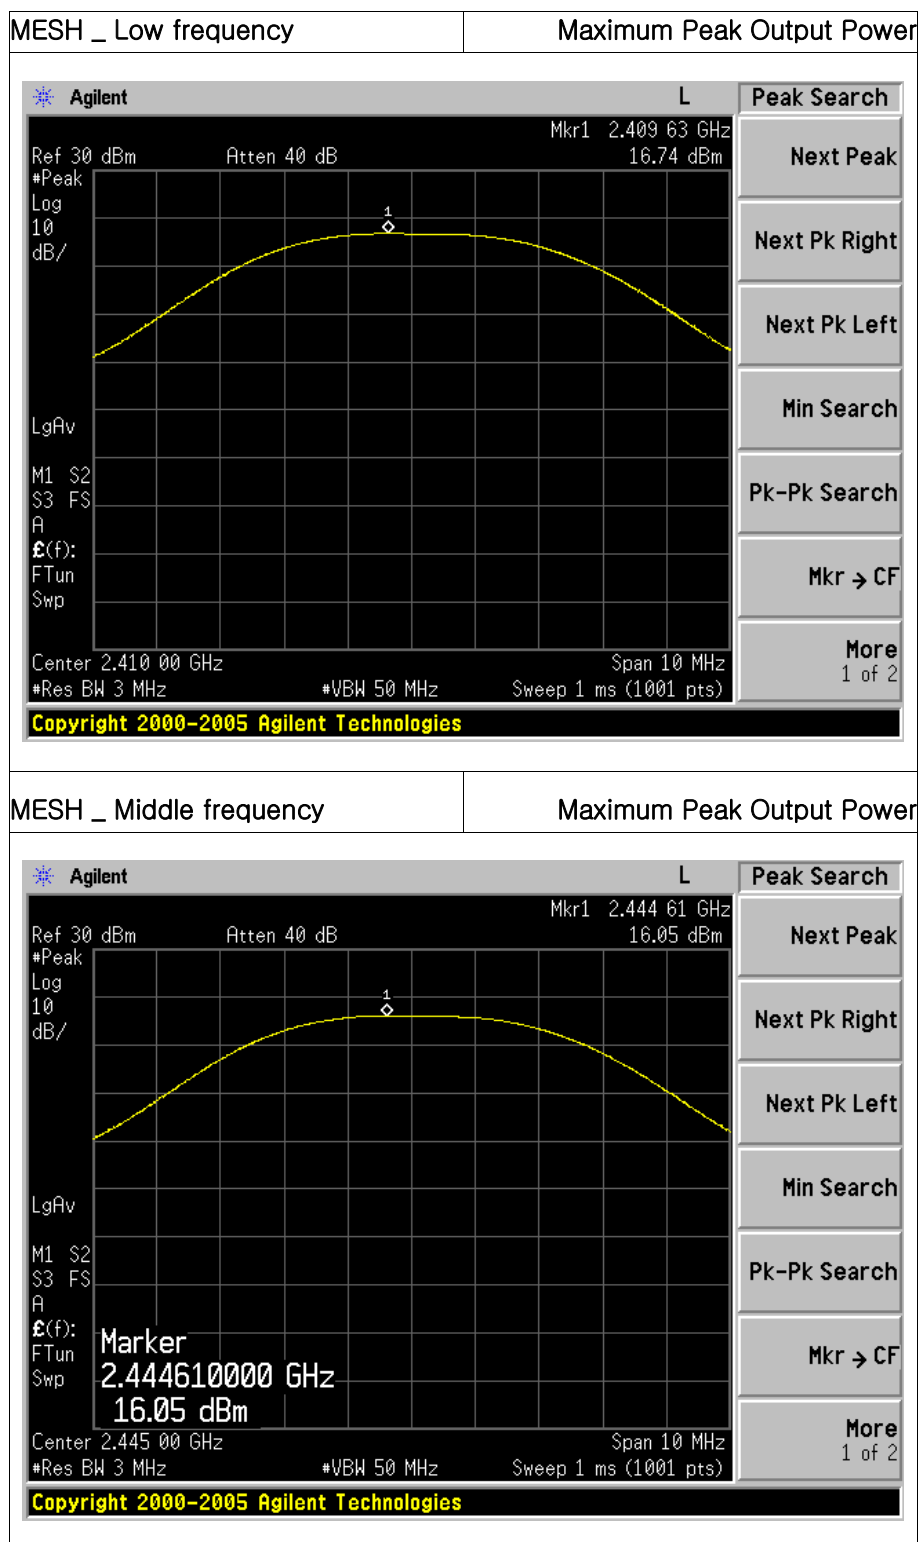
| MESH _ Low frequency | Maximum Peak Output Power |
|---|---|

Agilent L

Peak Search

Mkr1 2.409 63 GHz
Ref 30 dBm Atten 40 dB 16.74 dBm
#Peak
Log
10
dB/

1

LgAv

M1 S2
S3 FS
A
£(f):
FTun
Swp

Center 2.410 00 GHz Span 10 MHz
#Res BW 3 MHz #VBW 50 MHz Sweep 1 ms (1001 pts)

Next Peak
Next Pk Right
Next Pk Left
Min Search
Pk-Pk Search
Mkr → CF
More
1 of 2

Copyright 2000-2005 Agilent Technologies

| MESH _ Middle frequency | Maximum Peak Output Power |
|---|---|

Agilent L

Peak Search

Mkr1 2.444 61 GHz
Ref 30 dBm Atten 40 dB 16.05 dBm
#Peak
Log
10
dB/

1

LgAv

M1 S2
S3 FS
A
£(f):
FTun
Swp

Marker
2.444610000 GHz
16.05 dBm

Center 2.445 00 GHz Span 10 MHz
#Res BW 3 MHz #VBW 50 MHz Sweep 1 ms (1001 pts)

Next Peak
Next Pk Right
Next Pk Left
Min Search
Pk-Pk Search
Mkr → CF
More
1 of 2

Copyright 2000-2005 Agilent Technologies